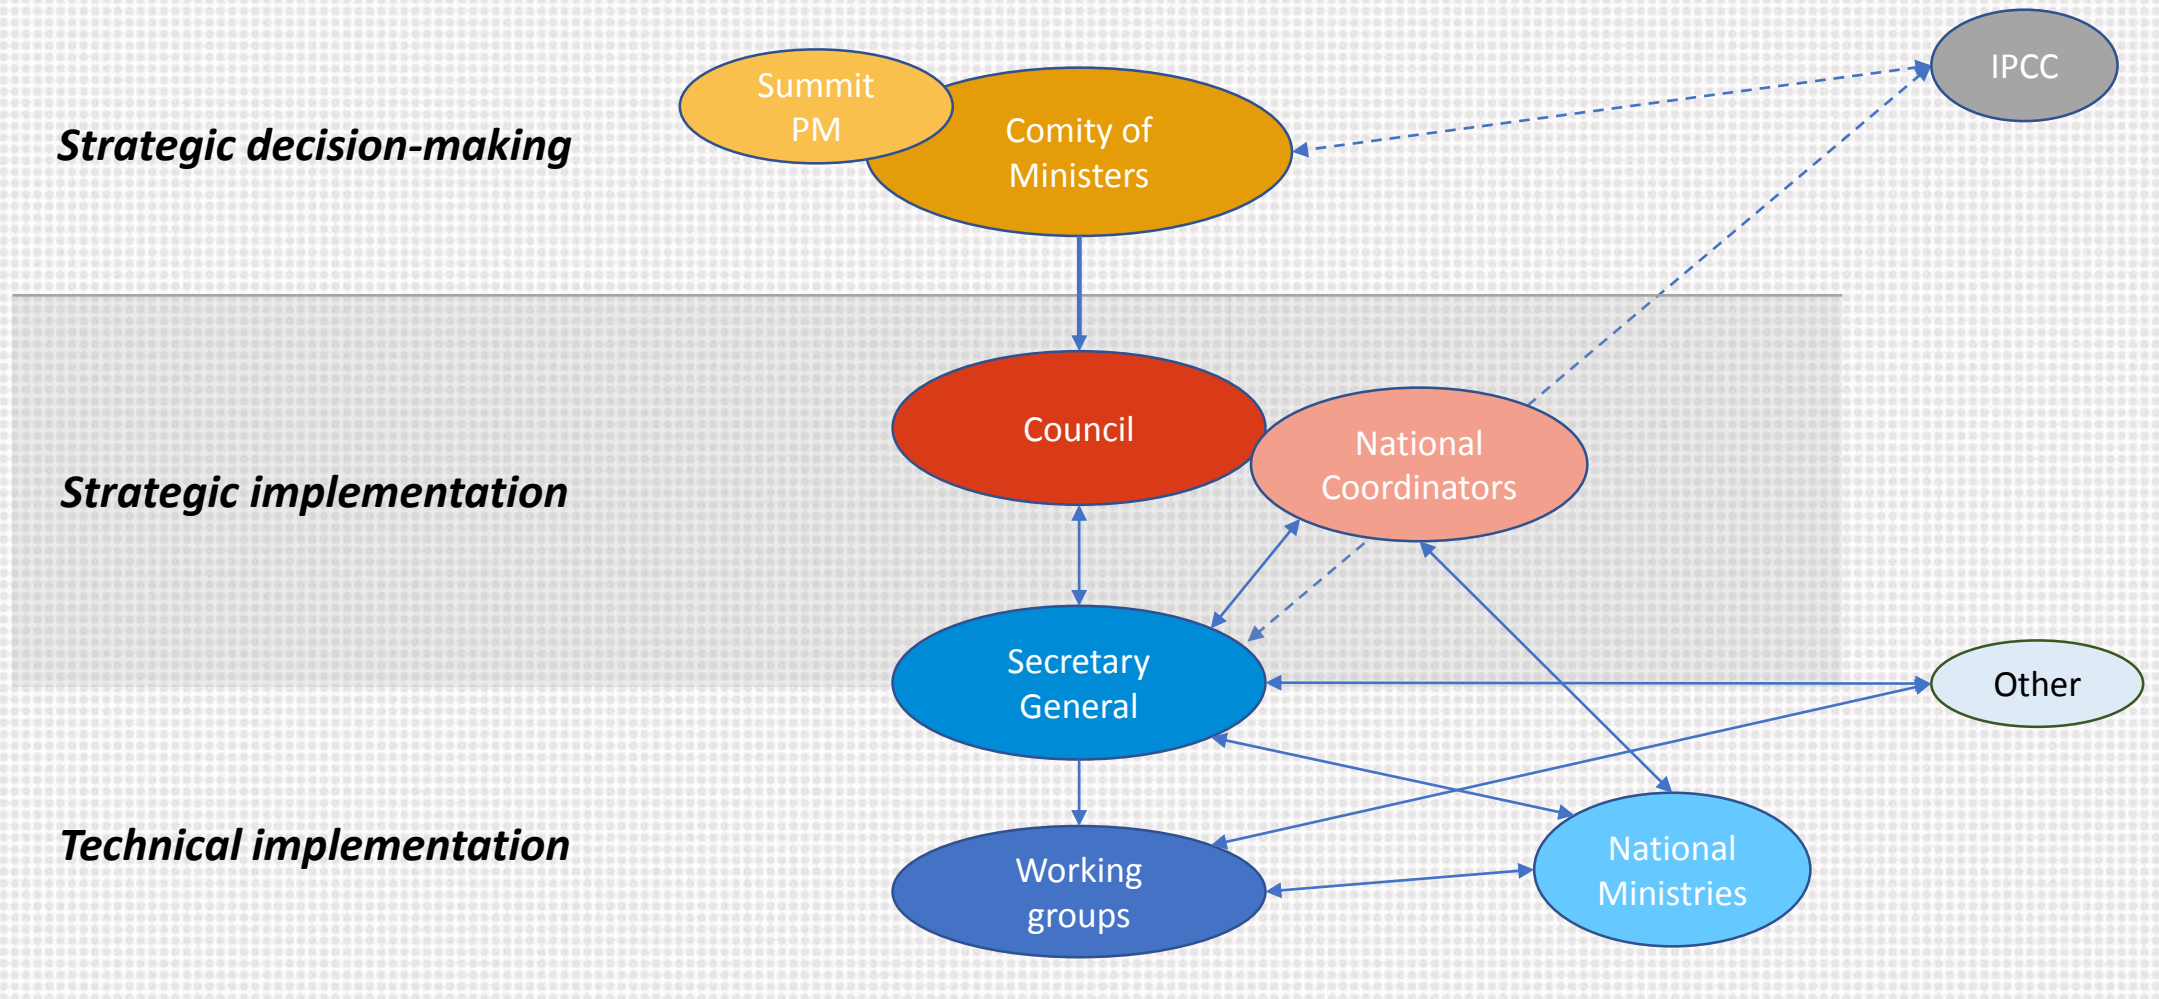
Strategic decision-making

Summit PM

Comity of Ministers

IPCC

Council

National Coordinators

Strategic implementation

Secretary General

Other

Technical implementation

Working groups

National Ministries